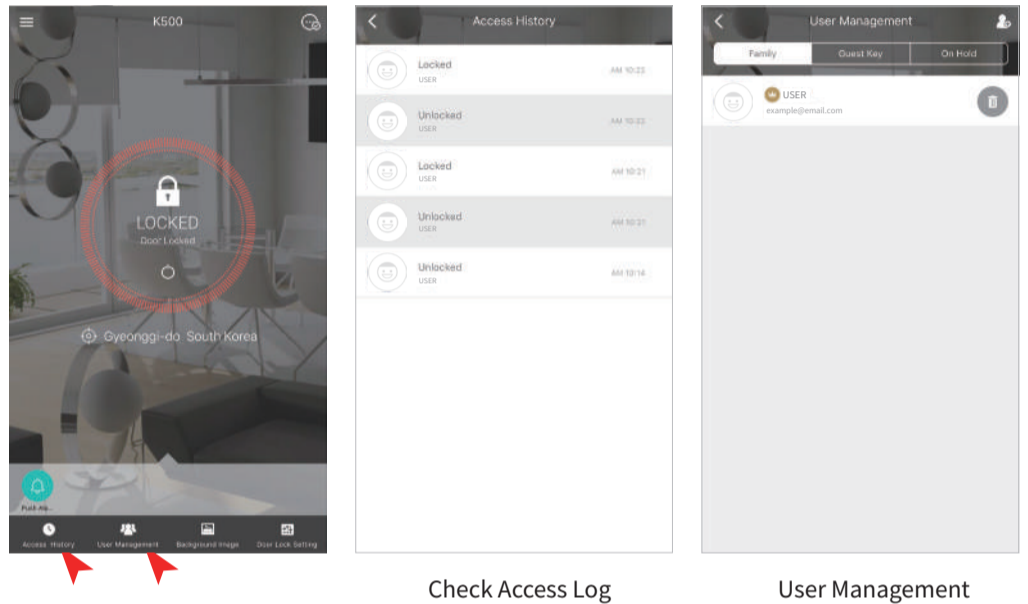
K500

LOCKED
Door Locked

Gyeonggi-do South Korea

Push Ala...

Access History
User Management
Background Image
Door Lock Setting

Access History

Locked
USER
AM 10:23

Unlocked
USER
AM 10:23

Locked
USER
AM 10:21

Unlocked
USER
AM 10:21

Unlocked
USER
AM 10:14

Check Access Log

User Management

Family
Guest Key
On Hold

USER
example@email.com

User Management